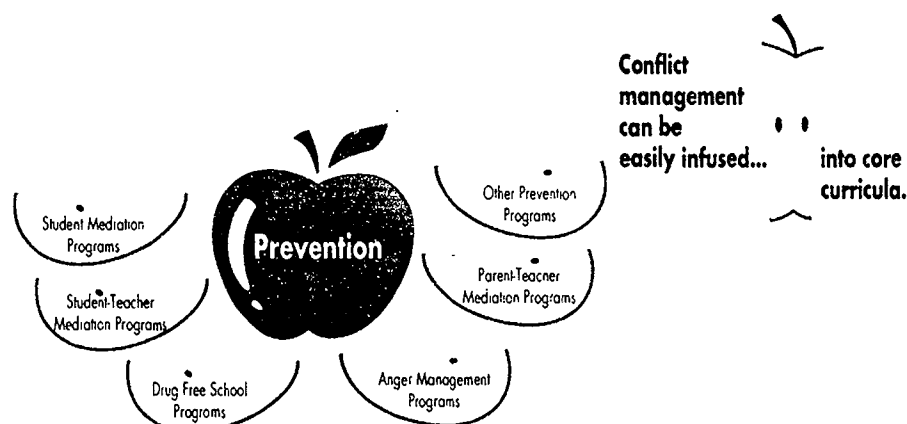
Conflict management can be easily infused... into core curricula.

Prevention

Student Mediation Programs

Student-Teacher Mediation Programs

Drug Free School Programs

Anger Management Programs

Parent-Teacner Mediation Programs

Other Prevention Programs